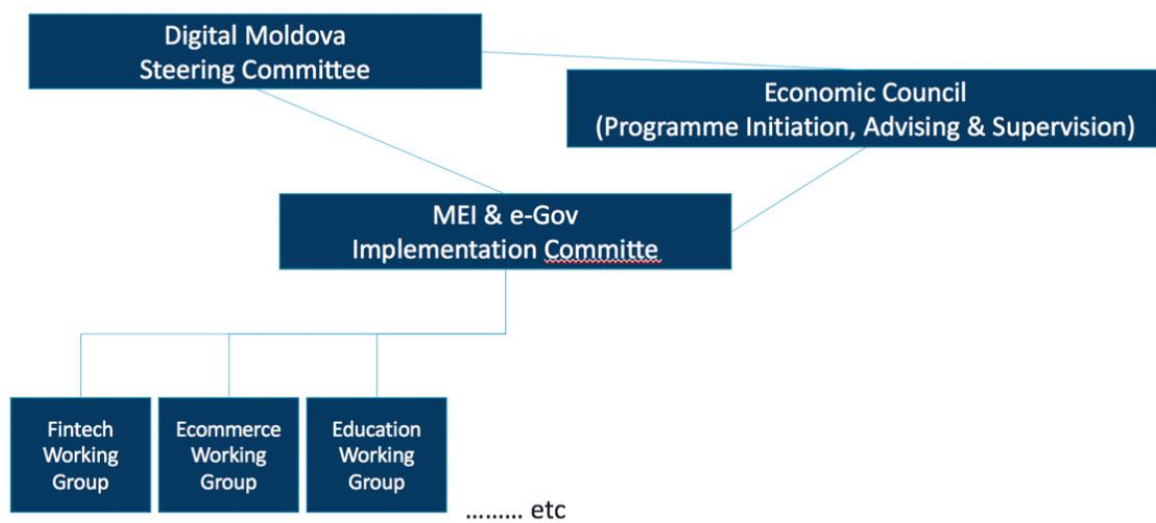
Digital Moldova
Steering Committee

Economic Council
(Programme Initiation, Advising & Supervision)

MEI & e-Gov
Implementation Committe

Fintech Working Group

Ecommerce Working Group

Education Working Group

……… etc